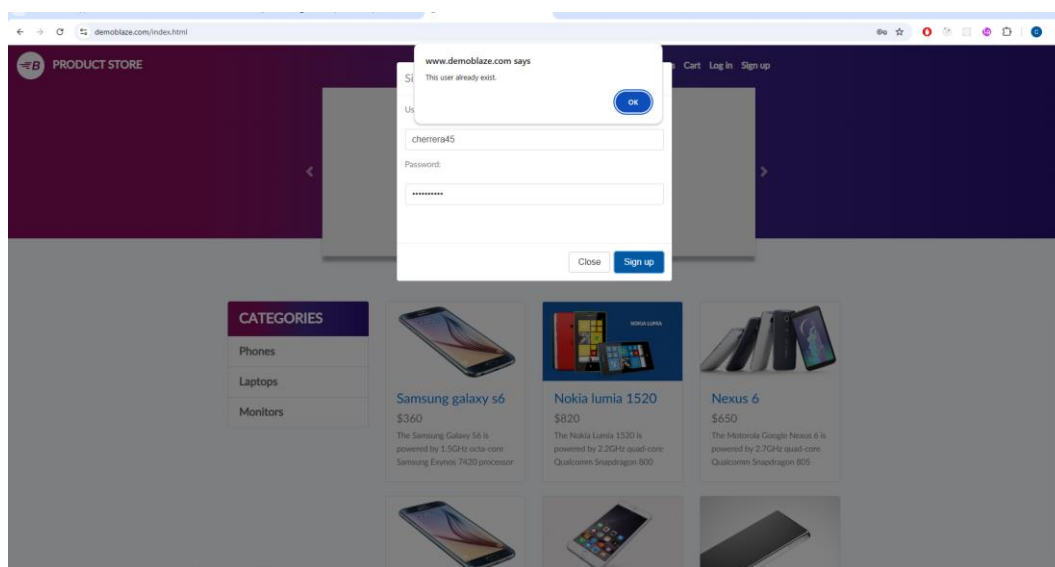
demoblaze.com/index.html

PRODUCT STORE

Cart Log in Sign up

www.demoblaze.com says

This user already exist.

OK

Si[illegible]

Us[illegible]

cherrera45

Password:

••••••••••

Close

Sign up

CATEGORIES

Phones

Laptops

Monitors

Samsung galaxy s6

$360

The Samsung Galaxy S6 is powered by 1.5GHz octa-core Samsung Exynos 7420 processor

NOKIA LUMIA

Nokia lumia 1520

$820

The Nokia Lumia 1520 is powered by 2.2GHz quad-core Qualcomm Snapdragon 800

Nexus 6

$650

The Motorola Google Nexus 6 is powered by 2.7GHz quad-core Qualcomm Snapdragon 805